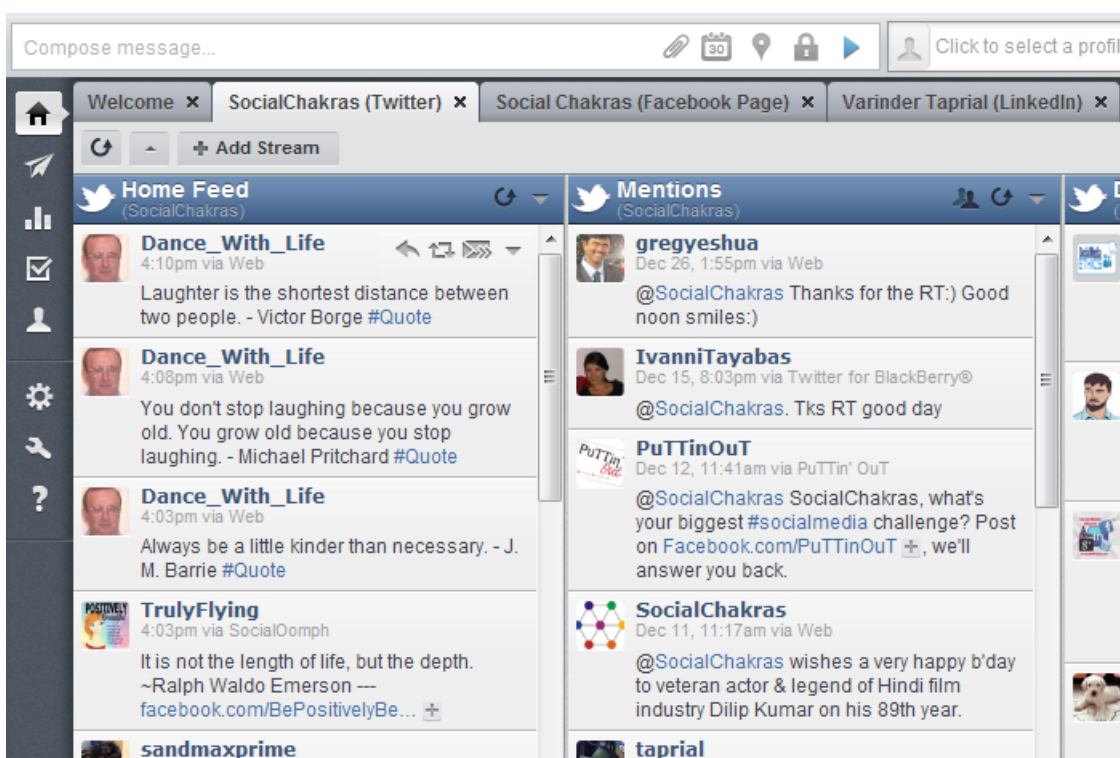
Compose message...

Click to select a profil

Welcome ×
SocialChakras (Twitter) ×
Social Chakras (Facebook Page) ×
Varinder Taprial (LinkedIn) ×

+ Add Stream

Home Feed
(SocialChakras)

Dance_With_Life
4:10pm via Web
Laughter is the shortest distance between two people. - Victor Borge #Quote

Dance_With_Life
4:08pm via Web
You don't stop laughing because you grow old. You grow old because you stop laughing. - Michael Pritchard #Quote

Dance_With_Life
4:03pm via Web
Always be a little kinder than necessary. - J. M. Barrie #Quote

TrulyFlying
4:03pm via SocialOomph
It is not the length of life, but the depth. ~Ralph Waldo Emerson --- facebook.com/BePositivelyBe...

sandmaxprime

Mentions
(SocialChakras)

gregyeshua
Dec 26, 1:55pm via Web
@SocialChakras Thanks for the RT:) Good noon smiles:)

IvanniTayabas
Dec 15, 8:03pm via Twitter for BlackBerry®
@SocialChakras. Tks RT good day

PuTTinOuT
Dec 12, 11:41am via PuTTin' OuT
@SocialChakras SocialChakras, what's your biggest #socialmedia challenge? Post on Facebook.com/PuTTinOuT, we'll answer you back.

SocialChakras
Dec 11, 11:17am via Web
@SocialChakras wishes a very happy b'day to veteran actor & legend of Hindi film industry Dilip Kumar on his 89th year.

taprial